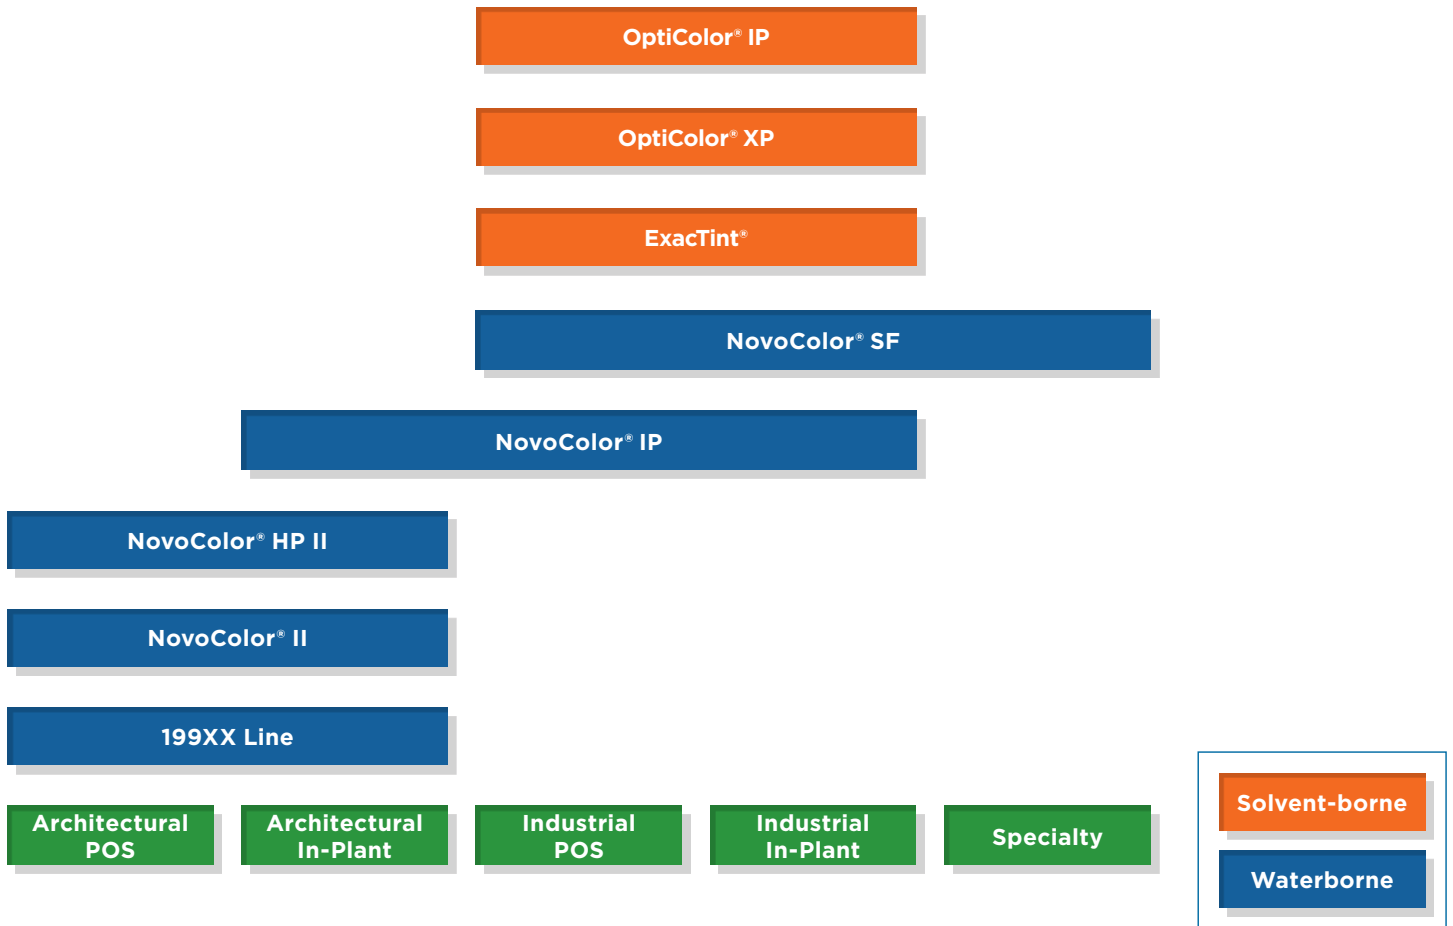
OptiColor® IP

OptiColor® XP

ExacTint®

NovoColor® SF

NovoColor® IP

NovoColor® HP II

NovoColor® II

199XX Line

Architectural POS

Architectural In-Plant

Industrial POS

Industrial In-Plant

Specialty

Solvent-borne

Waterborne